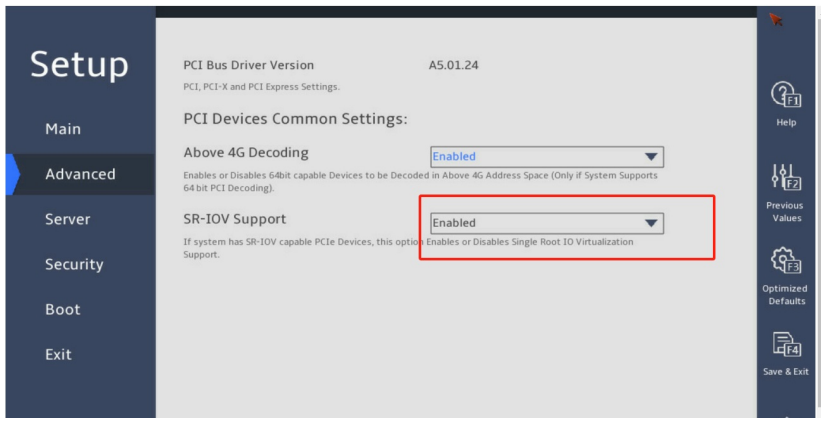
Setup

Main

Advanced

Server

Security

Boot

Exit

PCI Bus Driver Version A5.01.24

PCI, PCI-X and PCI Express Settings.

PCI Devices Common Settings:

Above 4G Decoding Enabled

Enables or Disables 64bit capable Devices to be Decoded in Above 4G Address Space (Only if System Supports 64 bit PCI Decoding).

SR-IOV Support Enabled

If system has SR-IOV capable PCIe Devices, this option Enables or Disables Single Root IO Virtualization Support.

F1
Help

F2
Previous Values

F3
Optimized Defaults

F4
Save & Exit